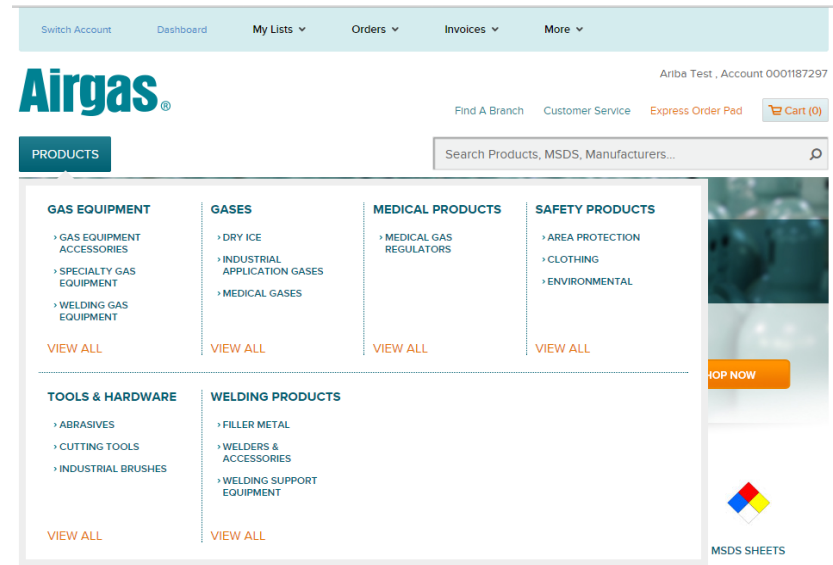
Switch Account Dashboard My Lists Orders Invoices More

Airgas®

Ariba Test , Account 0001187297

Find A Branch Customer Service Express Order Pad Cart (0)

PRODUCTS

Search Products, MSDS, Manufacturers...

GAS EQUIPMENT
› GAS EQUIPMENT ACCESSORIES
› SPECIALTY GAS EQUIPMENT
› WELDING GAS EQUIPMENT
VIEW ALL

GASES
› DRY ICE
› INDUSTRIAL APPLICATION GASES
› MEDICAL GASES
VIEW ALL

MEDICAL PRODUCTS
› MEDICAL GAS REGULATORS
VIEW ALL

SAFETY PRODUCTS
› AREA PROTECTION
› CLOTHING
› ENVIRONMENTAL
VIEW ALL

TOOLS & HARDWARE
› ABRASIVES
› CUTTING TOOLS
› INDUSTRIAL BRUSHES
VIEW ALL

WELDING PRODUCTS
› FILLER METAL
› WELDERS & ACCESSORIES
› WELDING SUPPORT EQUIPMENT
VIEW ALL

HOP NOW

MSDS SHEETS